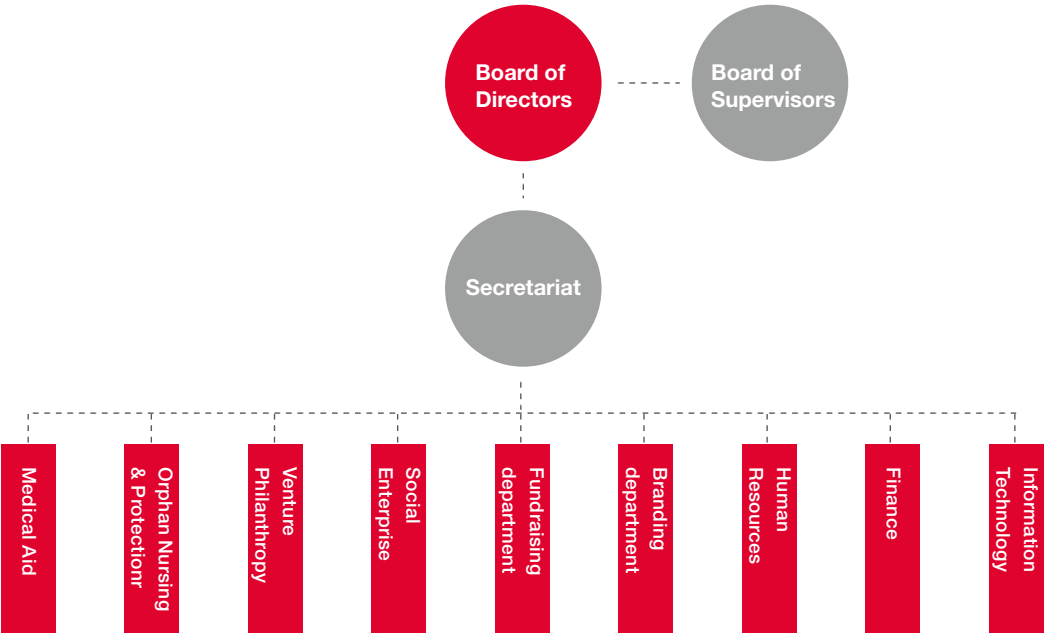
Board of Directors

Board of Supervisors

Secretariat

Medical Aid

Orphan Nursing & Protectionr

Venture Philanthropy

Social Enterprise

Fundraising department

Branding department

Human Resources

Finance

Information Technology